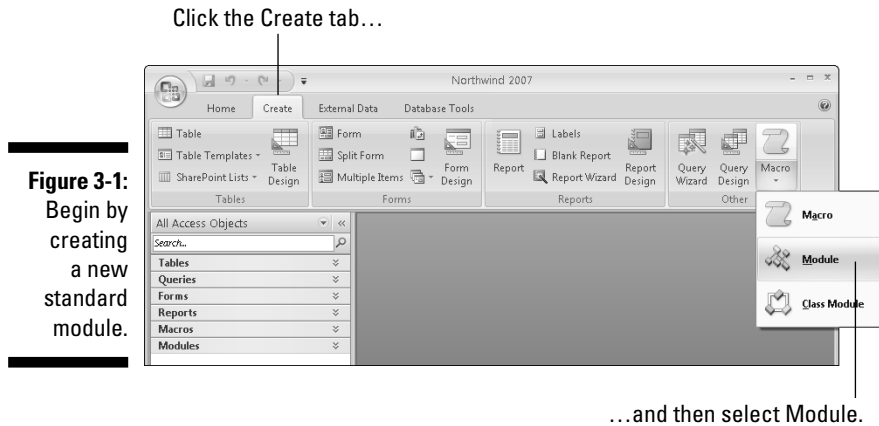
Click the Create tab…

Figure 3-1: Begin by creating a new standard module.

Northwind 2007

Home Create External Data Database Tools

Table
Table Templates
SharePoint Lists
Table Design
Tables

Form
Split Form
Multiple Items
Form Design
Forms

Report
Labels
Blank Report
Report Wizard
Report Design
Reports

Query Wizard
Query Design
Macro
Other

All Access Objects
Search...
Tables
Queries
Forms
Reports
Macros
Modules

Macro
Module
Class Module

…and then select Module.